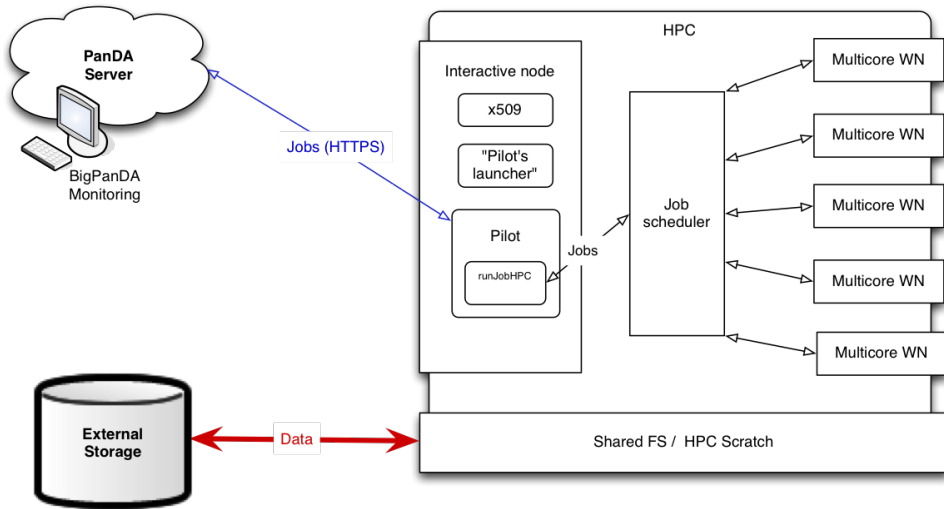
PanDA Server

BigPanDA Monitoring

Jobs (HTTPS)

HPC

Interactive node

x509

"Pilot's launcher"

Pilot

runJobHPC

Jobs

Job scheduler

Multicore WN

Multicore WN

Multicore WN

Multicore WN

Multicore WN

External Storage

Data

Shared FS / HPC Scratch